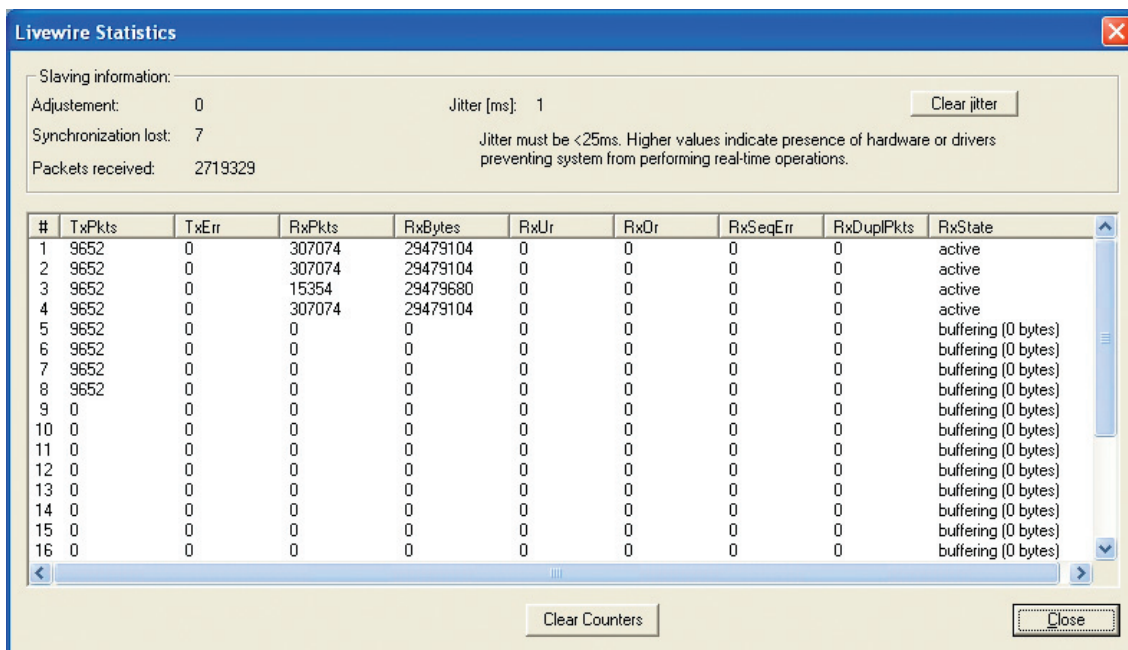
Livewire Statistics

Slaving information:

Adjustement: 0

Synchronization lost: 7

Packets received: 2719329

Jitter [ms]: 1

Clear jitter

Jitter must be <25ms. Higher values indicate presence of hardware or drivers preventing system from performing real-time operations.

| # | TxPkts | TxErr | RxPkts | RxBytes | RxUr | RxOr | RxSeqErr | RxDuplPkts | RxState |
|---|---|---|---|---|---|---|---|---|---|
| 1 | 9652 | 0 | 307074 | 29479104 | 0 | 0 | 0 | 0 | active |
| 2 | 9652 | 0 | 307074 | 29479104 | 0 | 0 | 0 | 0 | active |
| 3 | 9652 | 0 | 15354 | 29479680 | 0 | 0 | 0 | 0 | active |
| 4 | 9652 | 0 | 307074 | 29479104 | 0 | 0 | 0 | 0 | active |
| 5 | 9652 | 0 | 0 | 0 | 0 | 0 | 0 | 0 | buffering (0 bytes) |
| 6 | 9652 | 0 | 0 | 0 | 0 | 0 | 0 | 0 | buffering (0 bytes) |
| 7 | 9652 | 0 | 0 | 0 | 0 | 0 | 0 | 0 | buffering (0 bytes) |
| 8 | 9652 | 0 | 0 | 0 | 0 | 0 | 0 | 0 | buffering (0 bytes) |
| 9 | 0 | 0 | 0 | 0 | 0 | 0 | 0 | 0 | buffering (0 bytes) |
| 10 | 0 | 0 | 0 | 0 | 0 | 0 | 0 | 0 | buffering (0 bytes) |
| 11 | 0 | 0 | 0 | 0 | 0 | 0 | 0 | 0 | buffering (0 bytes) |
| 12 | 0 | 0 | 0 | 0 | 0 | 0 | 0 | 0 | buffering (0 bytes) |
| 13 | 0 | 0 | 0 | 0 | 0 | 0 | 0 | 0 | buffering (0 bytes) |
| 14 | 0 | 0 | 0 | 0 | 0 | 0 | 0 | 0 | buffering (0 bytes) |
| 15 | 0 | 0 | 0 | 0 | 0 | 0 | 0 | 0 | buffering (0 bytes) |
| 16 | 0 | 0 | 0 | 0 | 0 | 0 | 0 | 0 | buffering (0 bytes) |

Clear Counters

Close